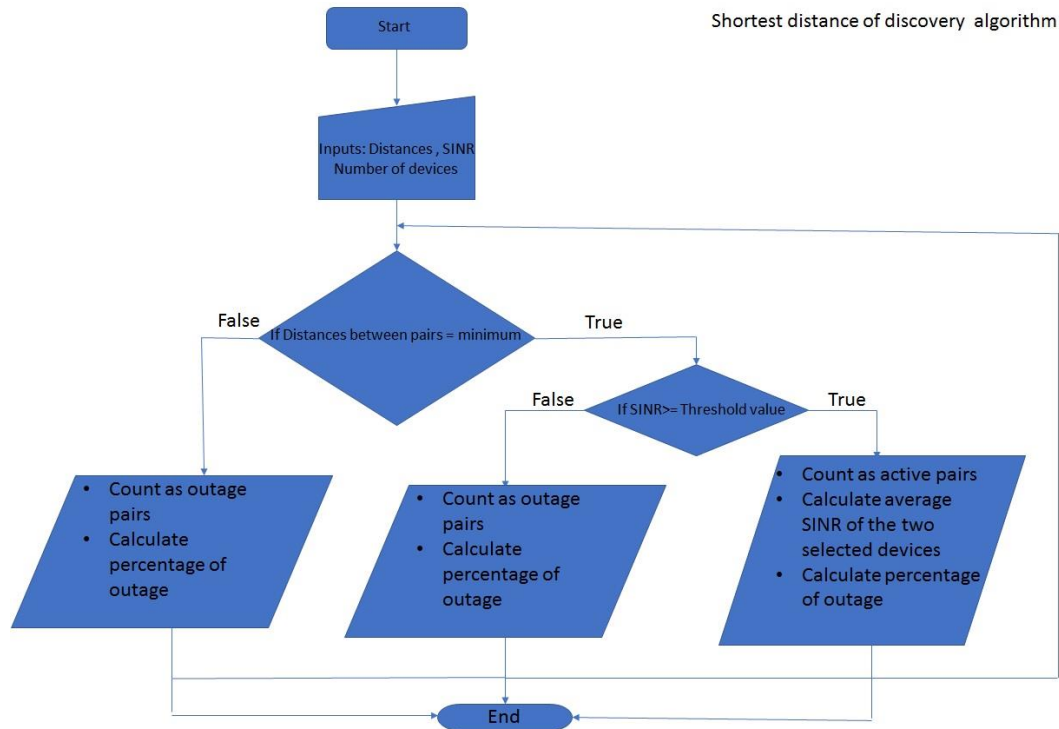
Shortest distance of discovery algorithm

Start

Inputs: Distances , SINR Number of devices

If Distances between pairs = minimum

False

True

If SINR>= Threshold value

False

True

- Count as outage pairs
- Calculate percentage of outage

- Count as outage pairs
- Calculate percentage of outage

- Count as active pairs
- Calculate average SINR of the two selected devices
- Calculate percentage of outage

End